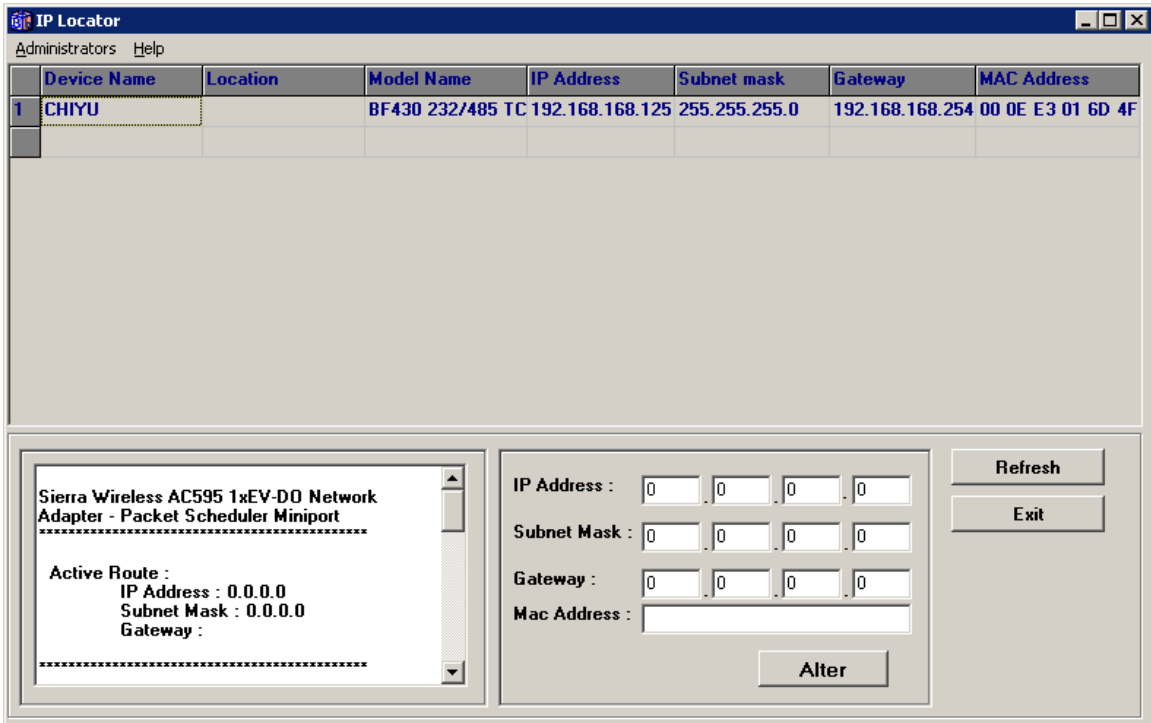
IP Locator

Administrators Help

| | Device Name | Location | Model Name | IP Address | Subnet mask | Gateway | MAC Address |
|---|---|---|---|---|---|---|---|
| 1 | CHIYU | | BF430 232/485 TC | 192.168.168.125 | 255.255.255.0 | 192.168.168.254 | 00 0E E3 01 6D 4F |
| | | | | | | | |

Sierra Wireless AC595 1xEV-DO Network Adapter - Packet Scheduler Miniport
*******************************************

Active Route :
IP Address : 0.0.0.0
Subnet Mask : 0.0.0.0
Gateway :

*******************************************

IP Address : 0 . 0 . 0 . 0

Subnet Mask : 0 . 0 . 0 . 0

Gateway : 0 . 0 . 0 . 0

Mac Address :

Alter

Refresh

Exit